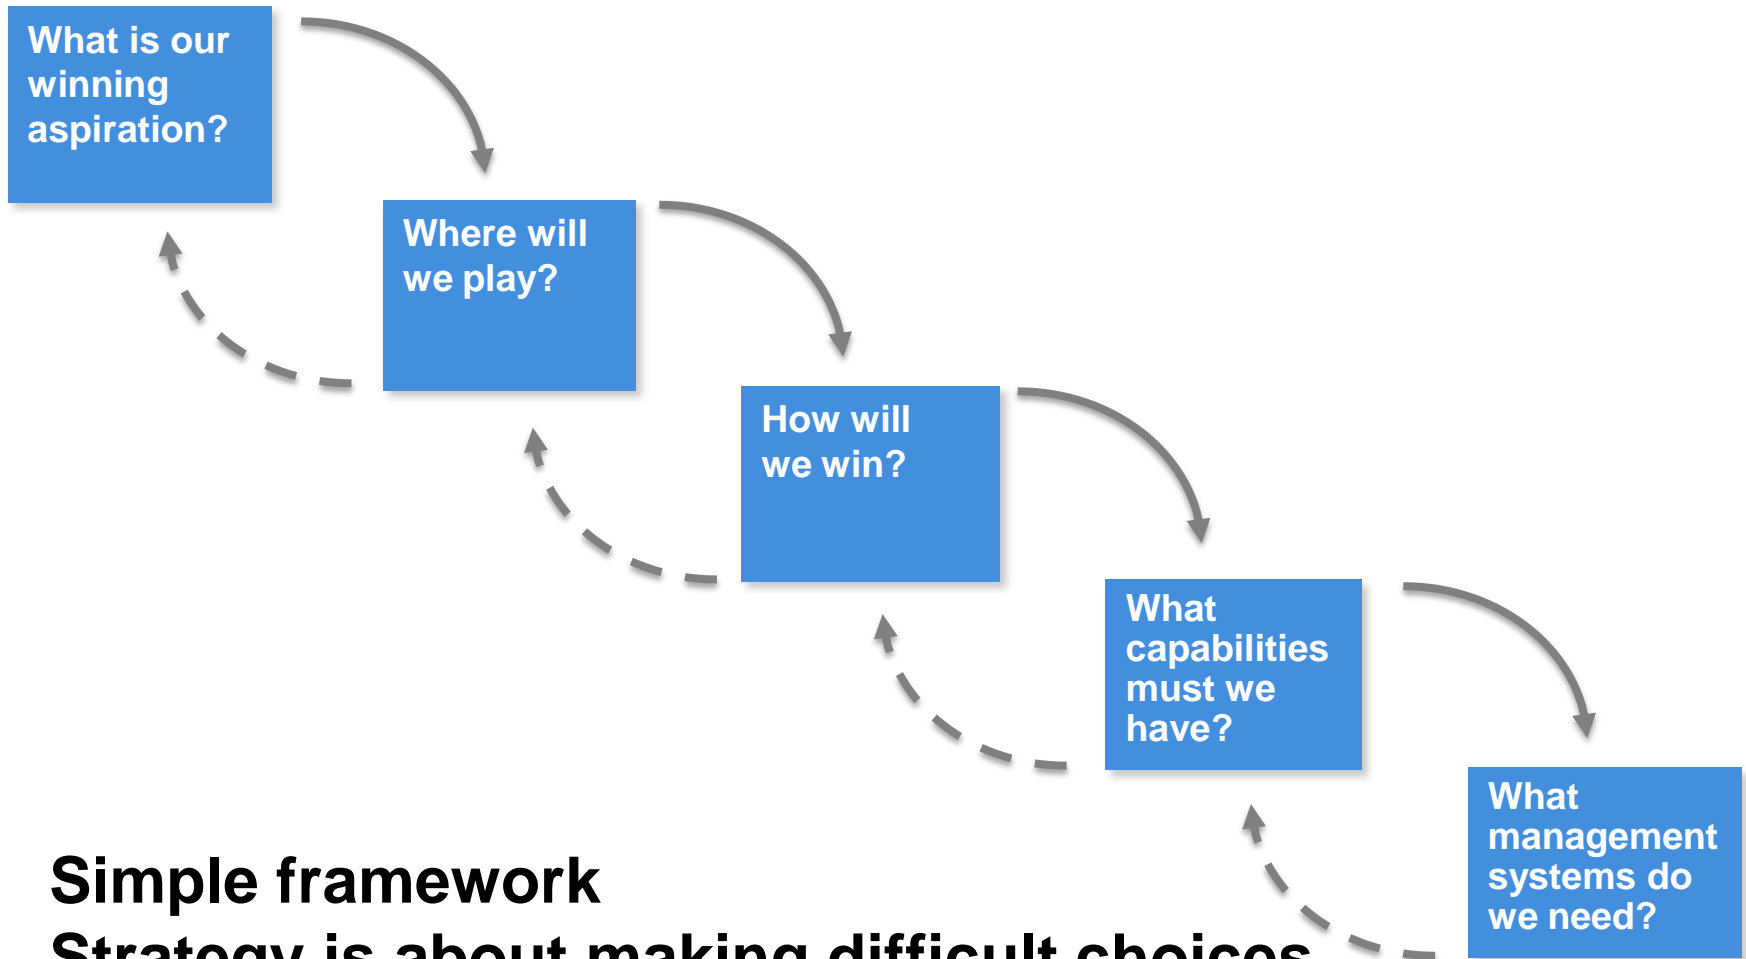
What is our winning aspiration?

Where will we play?

How will we win?

What capabilities must we have?

What management systems do we need?

Simple framework

Strategy is about making difficult choices